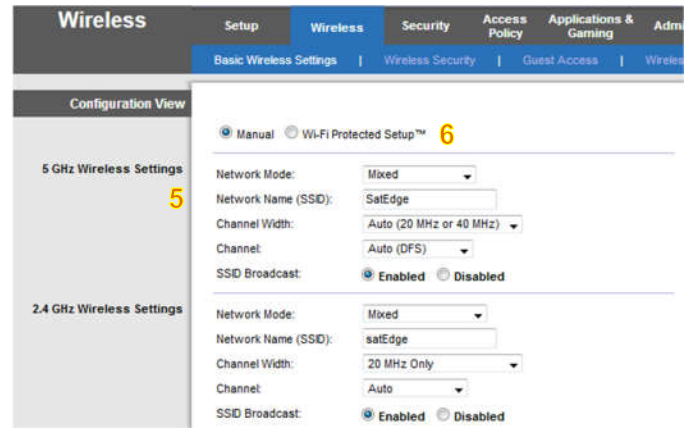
Wireless

Setup | Wireless | Security | Access Policy | Applications & Gaming | Admi

Basic Wireless Settings | Wireless Security | Guest Access | Wirele

Configuration View

Manual  Wi-Fi Protected Setup™ 6

5 GHz Wireless Settings

5

Network Mode: Mixed
Network Name (SSID): SatEdge
Channel Width: Auto (20 MHz or 40 MHz)
Channel: Auto (DFS)
SSID Broadcast: Enabled Disabled

2.4 GHz Wireless Settings

Network Mode: Mixed
Network Name (SSID): satEdge
Channel Width: 20 MHz Only
Channel: Auto
SSID Broadcast: Enabled Disabled